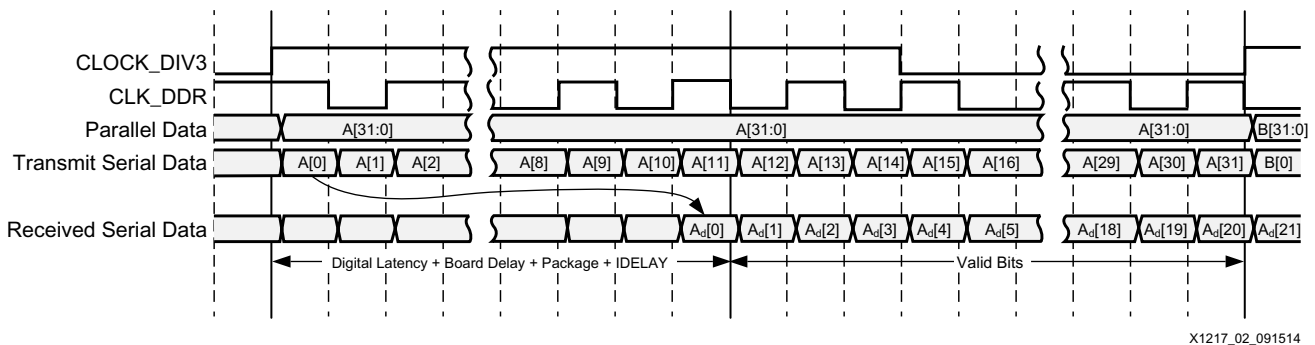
CLOCK_DIV3
CLK_DDR
Parallel Data
Transmit Serial Data
Received Serial Data

A[31:0]
A[31:0]
A[31:0]
B[31:0]

A[0] A[1] A[2] A[8] A[9] A[10] A[11] A[12] A[13] A[14] A[15] A[16] A[29] A[30] A[31] B[0]

$A_d[0]$ $A_d[1]$ $A_d[2]$ $A_d[3]$ $A_d[4]$ $A_d[5]$ $A_d[18]$ $A_d[19]$ $A_d[20]$ $A_d[21]$

Digital Latency + Board Delay + Package + IDELAY
Valid Bits

X1217_02_091514